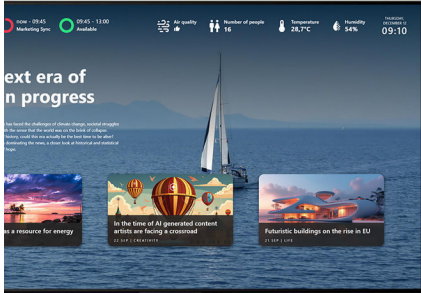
now - 09:45
Marketing Sync

09:45 - 13:00
Available

Air quality

Number of people
16

Temperature
28,7°C

Humidity
54%

THURSDAY
DECEMBER 12
09:10

ext era of
n progress

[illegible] has faced the challenges of climate change, societal struggles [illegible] the sense that the world was on the brink of collapse. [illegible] history, could this era actually be the best time to be alive? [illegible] dominating the news, a closer look at historical and statistical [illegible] hope.

as a resource for energy

In the time of AI generated content artists are facing a crossroad
22 SEP | CREATIVITY

Futuristic buildings on the rise in EU
22 SEP | LIFE